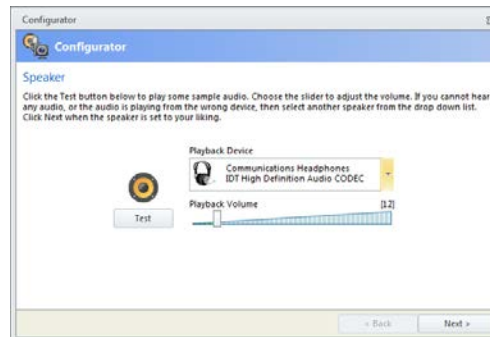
Configurator

Configurator

Speaker

Click the Test button below to play some sample audio. Choose the slider to adjust the volume. If you cannot hear any audio, or the audio is playing from the wrong device, then select another speaker from the drop down list. Click Next when the speaker is set to your liking.

Playback Device

Communications Headphones
IDT High Definition Audio CODEC

Test

Playback Volume

[12]

< Back

Next >